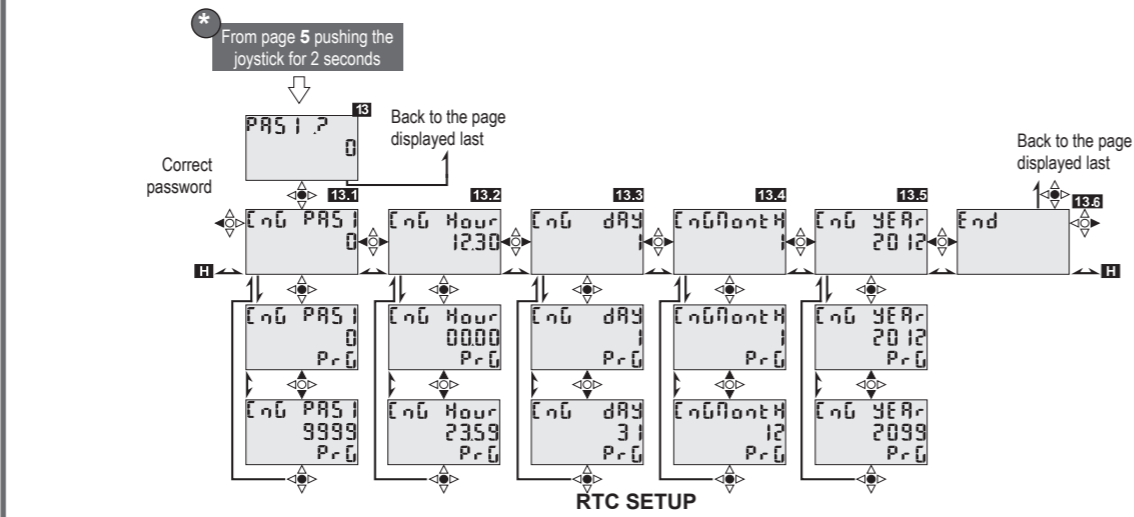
*
From page **5** pushing the joystick for 2 seconds

13
PAS1 ?
0

Back to the page displayed last

Correct password

Back to the page displayed last

13.1
CnG PAS1
0

13.2
CnG Hour
12.30

13.3
CnG dAY
1

13.4
CnGMontH
1

13.5
CnG YEAr
2012

13.6
End

H

H

CnG PAS1
0
PrG

CnG Hour
00.00
PrG

CnG dAY
1
PrG

CnGMontH
1
PrG

CnG YEAr
2012
PrG

CnG PAS1
9999
PrG

CnG Hour
23.59
PrG

CnG dAY
31
PrG

CnGMontH
12
PrG

CnG YEAr
2099
PrG

RTC SETUP